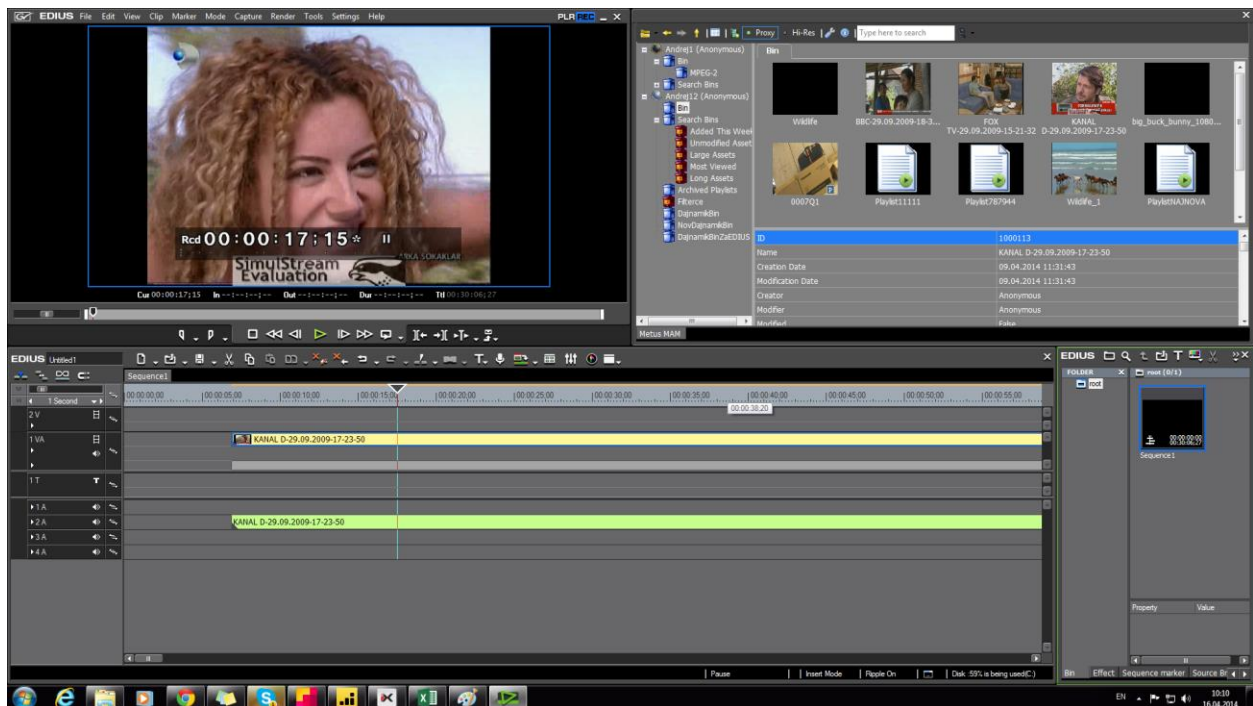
EDIUS File Edit View Clip Marker Mode Capture Render Tools Settings Help PLR REC

Rcd 00:00:17:15
SimulStream Evaluation
Cur 00:00:17;15 In --:--:--:-- Out --:--:--:-- Dur --:--:--:-- Ttl 00:30:06;27

Proxy Hi-Res Type here to search

Andrej1 (Anonymous)
Bin
MPEG-2
Search Bins
Andrej12 (Anonymous)
Bin
Search Bins
Added This Week
Unmodified Asset
Large Assets
Most Viewed
Long Assets
Archived Playlists
Filterce
DajnamikBin
NovDajnamikBin
DajnamikBinZaEDIUS

Bin
Wildlife
BBC-29.09.2009-18-3...
FOX TV-29.09.2009-15-21-32
KANAL D-29.09.2009-17-23-50
big_buck_bunny_1080...
0007Q1
Playlist11111
Playlist787944
Wildlife_1
PlaylistNAJNOVA

| ID | 1000113 |
|---|---|
| Name | KANAL D-29.09.2009-17-23-50 |
| Creation Date | 09.04.2014 11:31:43 |
| Modification Date | 09.04.2014 11:31:43 |
| Creator | Anonymous |
| Modifier | Anonymous |
| Modified | False |

Metus MAM

EDIUS Untitled1
Sequence1
1 Second
00:00:00;00 00:00:05;00 00:00:10;00 00:00:15;00 00:00:20;00 00:00:25;00 00:00:30;00 00:00:35;00 00:00:40;00 00:00:45;00 00:00:50;00 00:00:55;00
00:00:38;20
2 V
1 VA
KANAL D-29.09.2009-17-23-50
1 T
1 A
2 A
KANAL D-29.09.2009-17-23-50
3 A
4 A

EDIUS
FOLDER
root (0/1)
root
00:00:00:00
Sequence1
Property Value

Pause | Insert Mode | Ripple On | Disk :59% is being used(C:)
Bin Effect Sequence marker Source Br

EN 10:10 16.04.2014